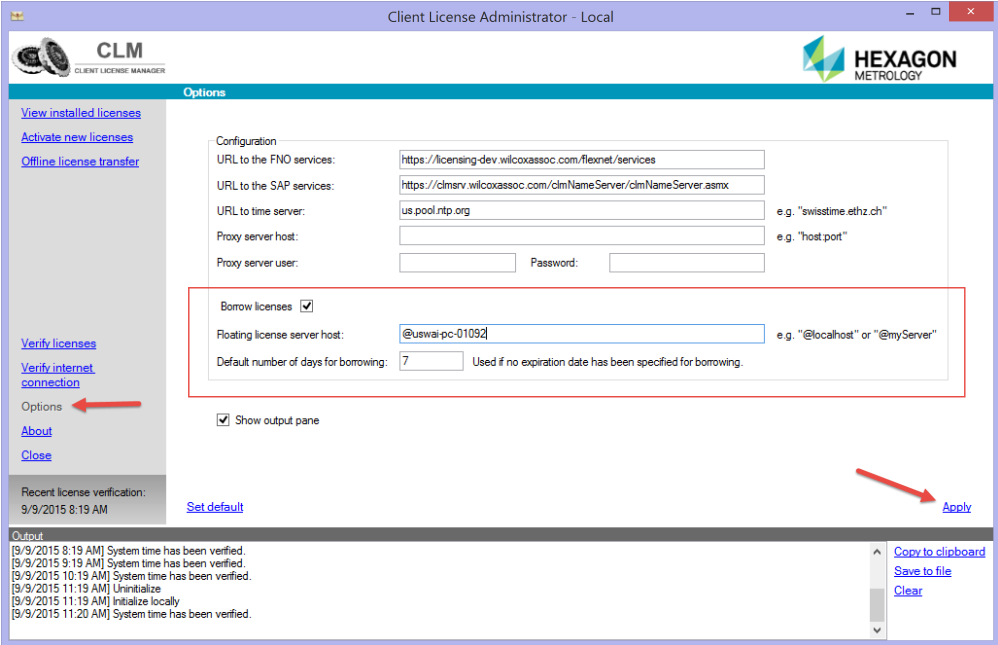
Client License Administrator - Local

CLM
CLIENT LICENSE MANAGER

HEXAGON
METROLOGY

Options

View installed licenses
Activate new licenses
Offline license transfer

Configuration
URL to the FNO services: https://licensing-dev.wilcoxassoc.com/flexnet/services
URL to the SAP services: https://clmsrv.wilcoxassoc.com/clmNameServer/clmNameServer.asmx
URL to time server: us.pool.ntp.org e.g. "swisstime.ethz.ch"
Proxy server host: e.g. "host:port"
Proxy server user: Password:

Borrow licenses
Floating license server host: @uswai-pc-01092 e.g. "@localhost" or "@myServer"
Default number of days for borrowing: 7 Used if no expiration date has been specified for borrowing.

Show output pane

Verify licenses
Verify internet connection
Options
About
Close

Recent license verification:
9/9/2015 8:19 AM

Set default

Apply

Output
[9/9/2015 8:19 AM] System time has been verified.
[9/9/2015 9:19 AM] System time has been verified.
[9/9/2015 10:19 AM] System time has been verified.
[9/9/2015 11:19 AM] Uninitialize
[9/9/2015 11:19 AM] Initialize locally
[9/9/2015 11:20 AM] System time has been verified.

Copy to clipboard
Save to file
Clear